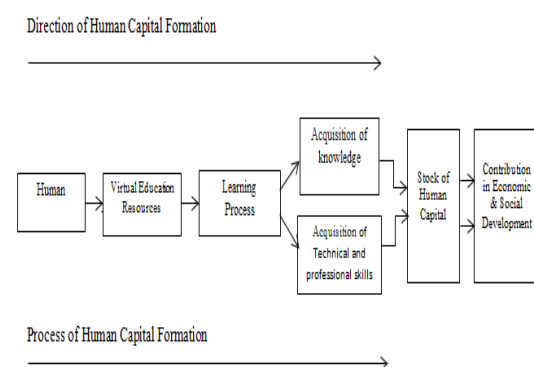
Direction of Human Capital Formation

Human

Virtual Education Resources

Learning Process

Acquisition of knowledge

Acquisition of Technical and professional skills

Stock of Human Capital

Contribution in Economic & Social Development

Process of Human Capital Formation